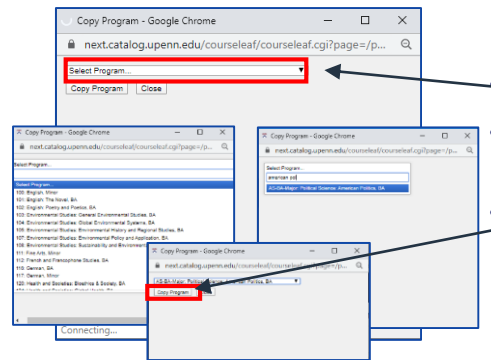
Copy Program - Google Chrome

next.catalog.upenn.edu/courseleaf/courseleaf.cgi?page=/p...

Select Program...

Copy Program Close

Copy Program - Google Chrome

next.catalog.upenn.edu/courseleaf/courseleaf.cgi?page=/p...

Select Program...

Select Program...
100: English, Minor
101: English: The Novel, BA
102: English: Poetry and Poetics, BA
103: Environmental Studies: General Environmental Studies, BA
104: Environmental Studies: Global Environmental Systems, BA
105: Environmental Studies: Environmental History and Regional Studies, BA
106: Environmental Studies: Environmental Policy and Application, BA
107: Environmental Studies: Sustainability and Environmental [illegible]
111: Fine Arts, Minor
112: French and Francophone Studies, BA
110: German, BA
117: German, Minor
120: Health and Societies: Bioethics & Society, BA
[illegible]

Connecting...

Copy Program - Google Chrome

next.catalog.upenn.edu/courseleaf/courseleaf.cgi?page=/p...

Select Program...

american pol

AS-BA-Major: Political Science: American Politics, BA

Copy Program - Google Chrome

next.catalog.upenn.edu/courseleaf/courseleaf.cgi?page=/p...

AS-BA-Major: Political Science: American Politics, BA

Copy Program Close